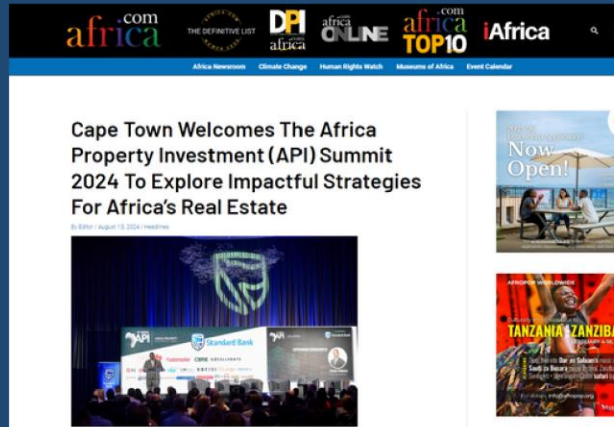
africa.com THE DEFINITIVE LIST DPI africa africa ONLINE africa.com TOP10 iAfrica

Africa Newsroom Climate Change Human Rights Watch Museums of Africa Event Calendar

Cape Town Welcomes The Africa Property Investment (API) Summit 2024 To Explore Impactful Strategies For Africa's Real Estate

By Editor / August 13, 2024 / Headlines

API Standard Bank CBRE

Now Open!

AFROPOP WORLDWIDE

TANZANIA ZANZIBA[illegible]